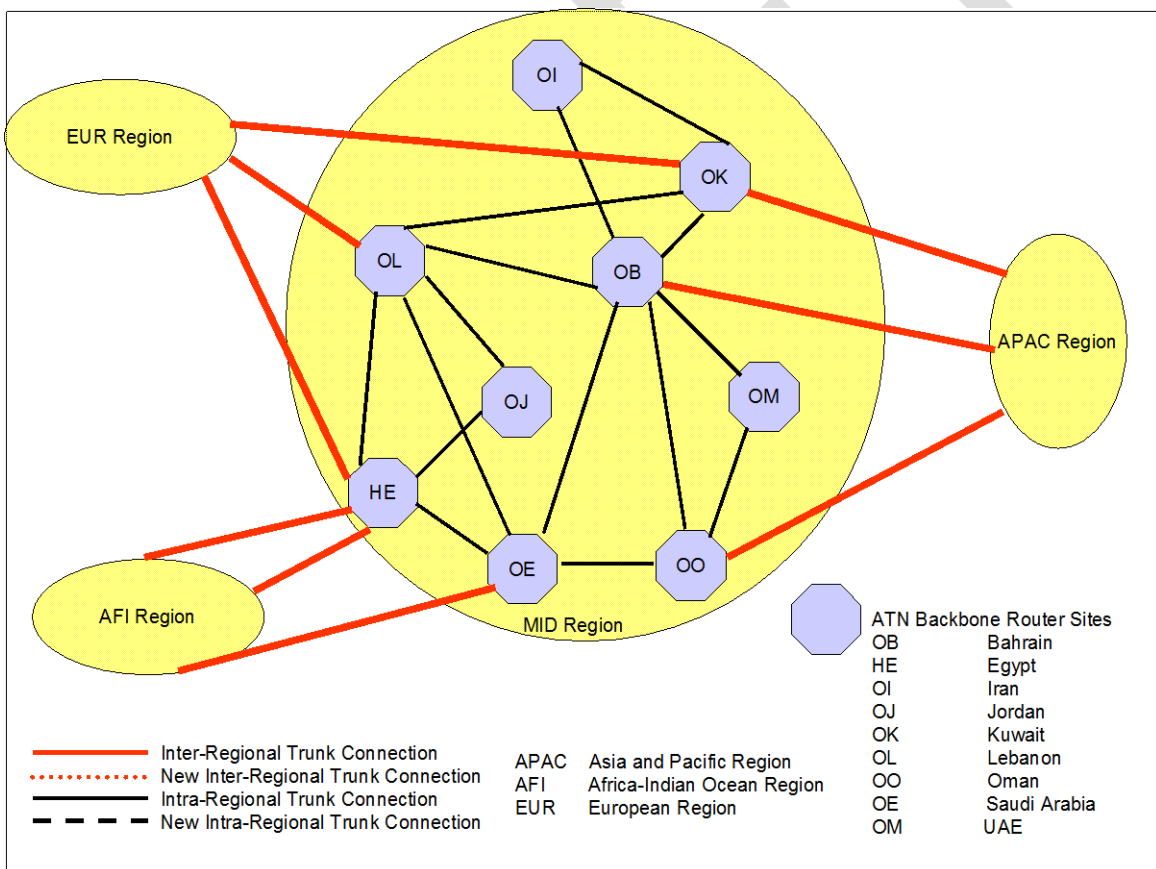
EUR Region

OI

OK

OL

OB

APAC Region

OJ

OM

HE

OE

OO

AFI Region

MID Region

ATN Backbone Router Sites

| | |
|---|---|
| OB | Bahrain |
| HE | Egypt |
| OI | Iran |
| OJ | Jordan |
| OK | Kuwait |
| OL | Lebanon |
| OO | Oman |
| OE | Saudi Arabia |
| OM | UAE |

Inter-Regional Trunk Connection
New Inter-Regional Trunk Connection
Intra-Regional Trunk Connection
New Intra-Regional Trunk Connection

| | |
|---|---|
| APAC | Asia and Pacific Region |
| AFI | Africa-Indian Ocean Region |
| EUR | European Region |